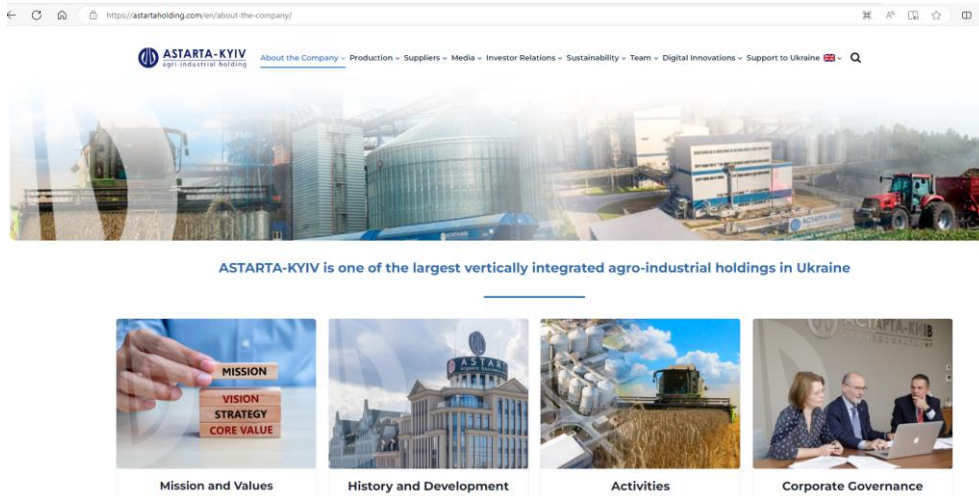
https://astartaholding.com/en/about-the-company/

ASTARTA-KYIV
agri-industrial holding

About the Company ⌄ Production ⌄ Suppliers ⌄ Media ⌄ Investor Relations ⌄ Sustainability ⌄ Team ⌄ Digital Innovations ⌄ Support to Ukraine

ASTARTA-KYIV is one of the largest vertically integrated agro-industrial holdings in Ukraine

MISSION
VISION
STRATEGY
CORE VALUE

Mission and Values

History and Development

Activities

Corporate Governance